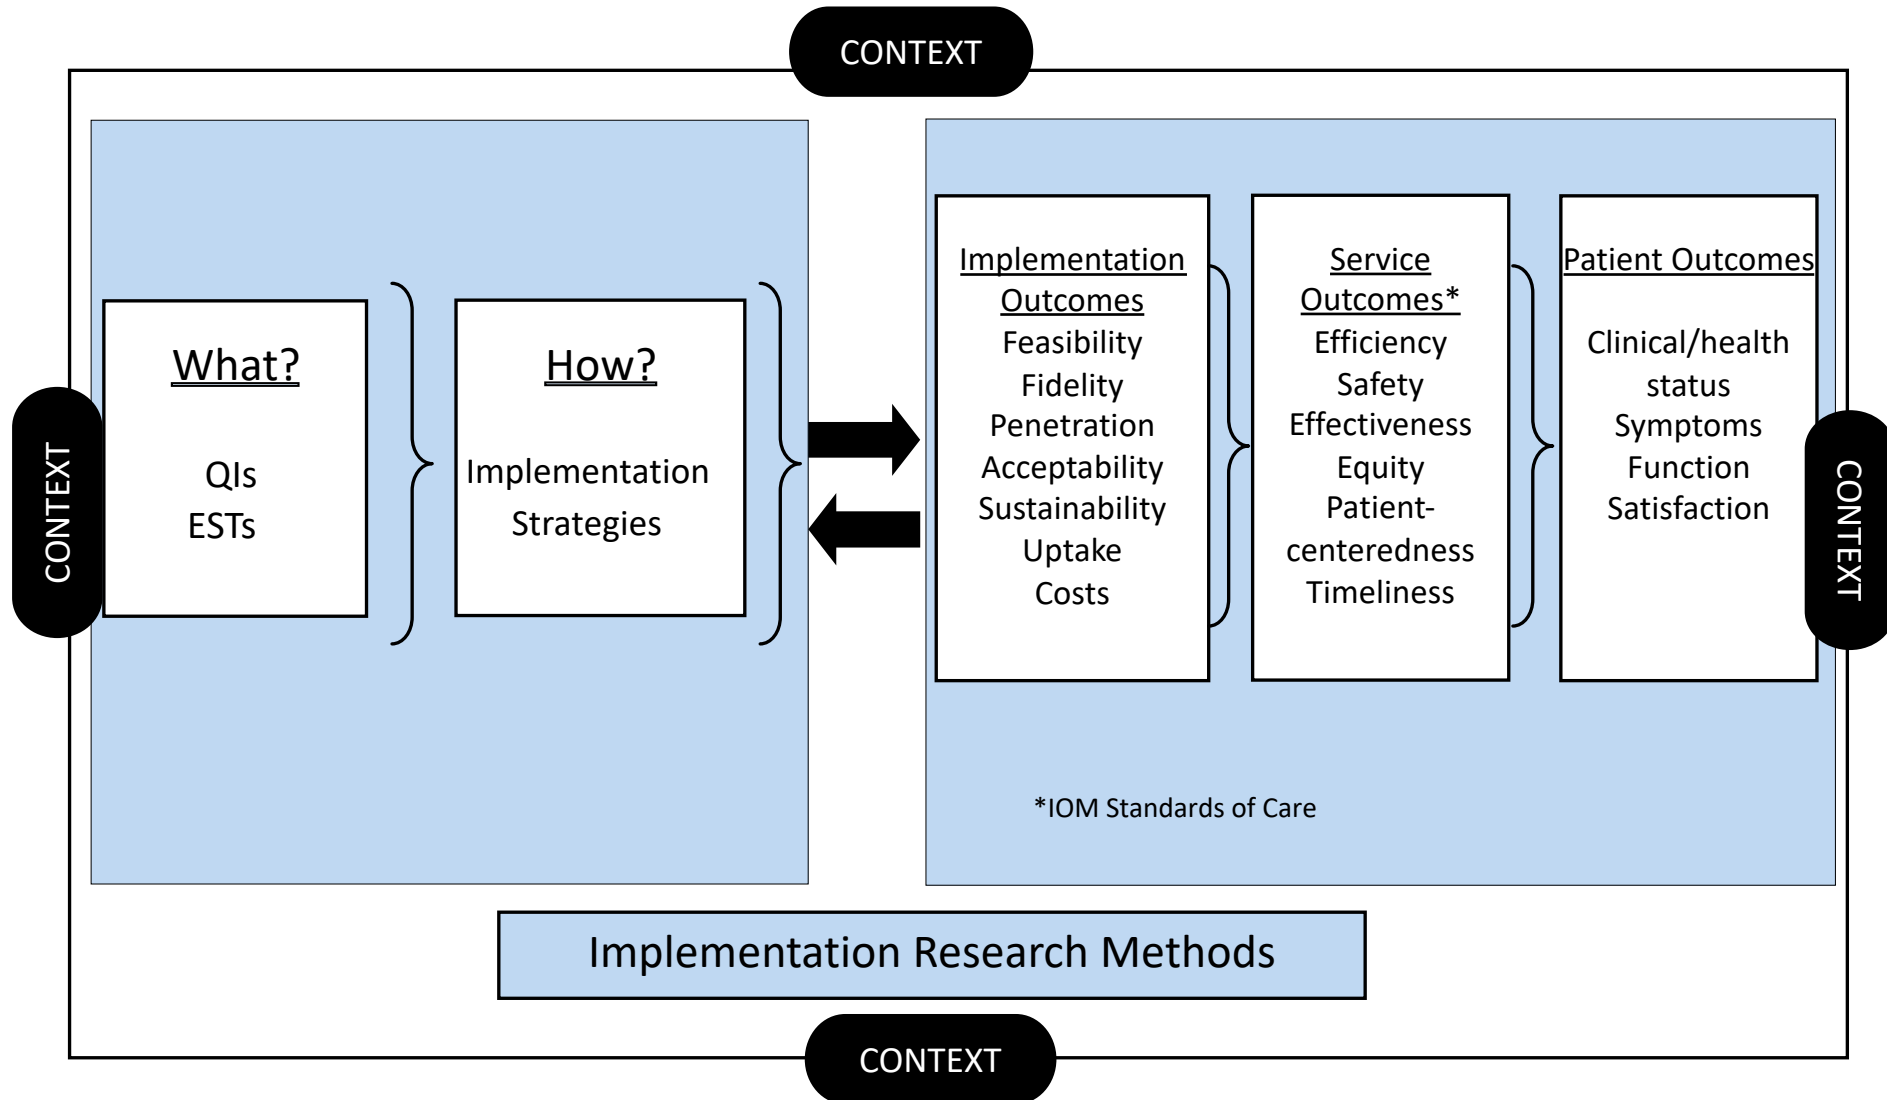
CONTEXT

CONTEXT

What?

QIs
ESTs

How?

Implementation Strategies

Implementation Outcomes
Feasibility
Fidelity
Penetration
Acceptability
Sustainability
Uptake
Costs

Service Outcomes*
Efficiency
Safety
Effectiveness
Equity
Patient-centeredness
Timeliness

Patient Outcomes

Clinical/health status
Symptoms
Function
Satisfaction

CONTEXT

*IOM Standards of Care

Implementation Research Methods

CONTEXT